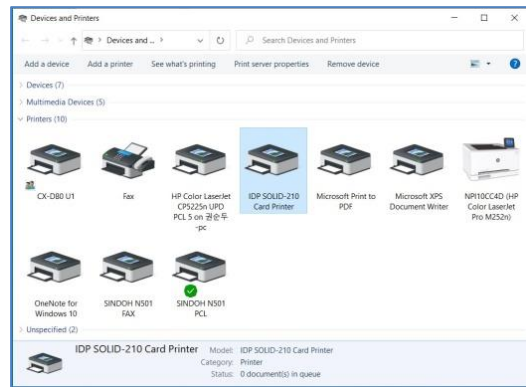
Devices and Printers

Devices and ... >

Search Devices and Printers

Add a device  Add a printer  See what's printing  Print server properties  Remove device

> Devices (7)

> Multimedia Devices (5)

∨ Printers (10)

CX-D80 U1

Fax

HP Color LaserJet CP5225n UPD PCL 5 on 권순두-pc

IDP SOLID-210 Card Printer

Microsoft Print to PDF

Microsoft XPS Document Writer

NPI10CC4D (HP Color LaserJet Pro M252n)

OneNote for Windows 10

SINDOH N501 FAX

SINDOH N501 PCL

> Unspecified (2)

IDP SOLID-210 Card Printer  Model: IDP SOLID-210 Card Printer
Category: Printer
Status: 0 document(s) in queue